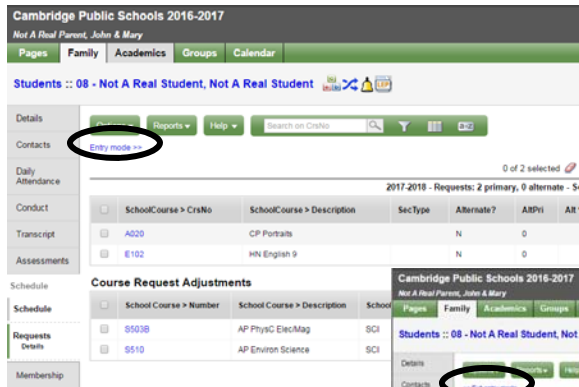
Cambridge Public Schools 2016-2017
Not A Real Parent, John & Mary

Pages | Family | Academics | Groups | Calendar

Students :: 08 - Not A Real Student, Not A Real Student

Details
Contacts
Daily Attendance
Conduct
Transcript
Assessments
Schedule
Schedule
Requests
Details
Membership

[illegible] | Reports ▾ | Help ▾ | Search on CrsNo

Entry mode >>

0 of 2 selected

2017-2018 - Requests: 2 primary, 0 alternate - S

| | SchoolCourse > CrsNo | SchoolCourse > Description | SecType | Alternate? | AltPri | Alt |
|---|---|---|---|---|---|---|
| | A020 | CP Portraits | | N | 0 | |
| | E102 | HN English 9 | | N | 0 | |

Course Request Adjustments

| | School Course > Number | School Course > Description | School |
|---|---|---|---|
| | S503B | AP PhysC Elec/Mag | SCI |
| | S510 | AP Environ Science | SCI |

Cambridge Public Schools 2016-2017
Not A Real Parent, John & Mary

Pages | Family | Academics | Groups | Calendar

Students :: 08 - Not A Real Student, Not

Details
Contacts

Reports ▾ | Help